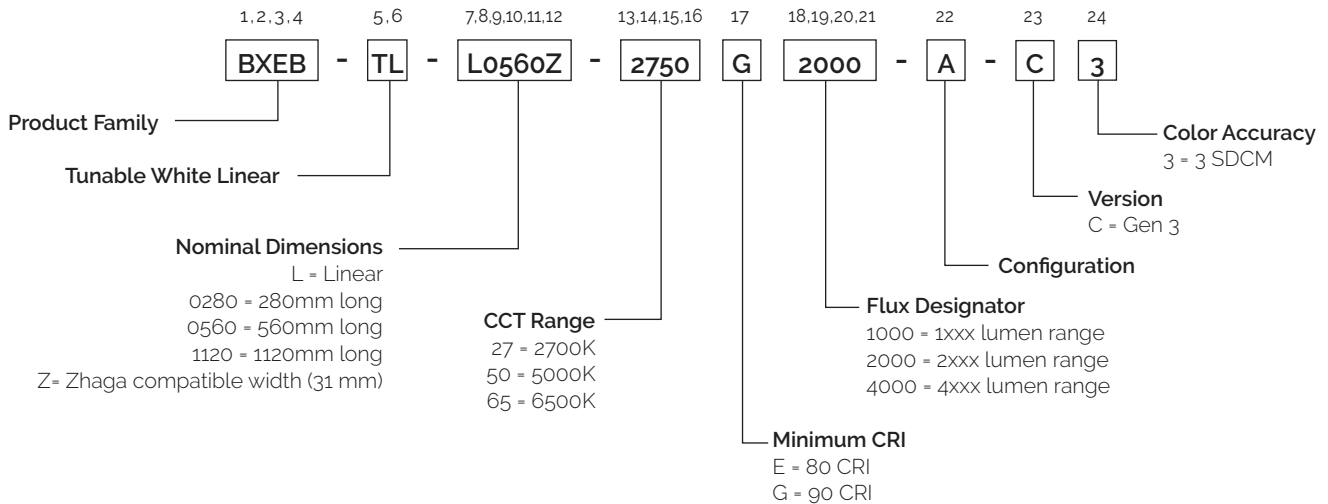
1,2,3,4 5,6 7,8,9,10,11,12 13,14,15,16 17 18,19,20,21 22 23 24

BXEB - TL - L0560Z - 2750 G 2000 - A - C 3

Product Family

Tunable White Linear

Nominal Dimensions
L = Linear
0280 = 280mm long
0560 = 560mm long
1120 = 1120mm long
Z= Zhaga compatible width (31 mm)

CCT Range
27 = 2700K
50 = 5000K
65 = 6500K

Minimum CRI
E = 80 CRI
G = 90 CRI

Flux Designator
1000 = 1xxx lumen range
2000 = 2xxx lumen range
4000 = 4xxx lumen range

Configuration

Version
C = Gen 3

Color Accuracy
3 = 3 SDCM